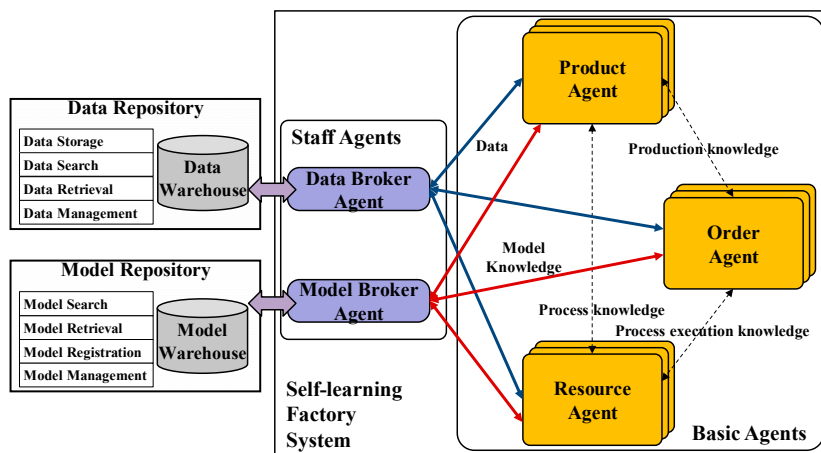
Data Repository

Data Storage
Data Search
Data Retrieval
Data Management

Data Warehouse

Model Repository

Model Search
Model Retrieval
Model Registration
Model Management

Model Warehouse

Staff Agents

Data Broker Agent

Model Broker Agent

Self-learning Factory System

Data

Model Knowledge

Product Agent

Production knowledge

Order Agent

Process knowledge

Process execution knowledge

Resource Agent

Basic Agents